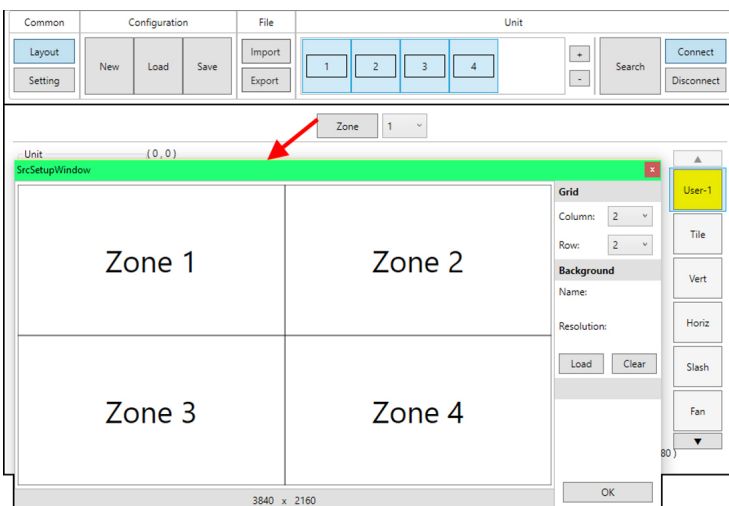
Common | Configuration | File | Unit

Layout
Setting

New Load Save

Import
Export

1 2 3 4

+
-

Search

Connect
Disconnect

Zone 1

Unit (0,0)

SrcSetupWindow

Zone 1 Zone 2

Zone 3 Zone 4

3840 x 2160

Grid
Column: 2
Row: 2

Background
Name:
Resolution:

Load Clear

OK

▲
User-1
Tile
Vert
Horiz
Slash
Fan
▼

80)